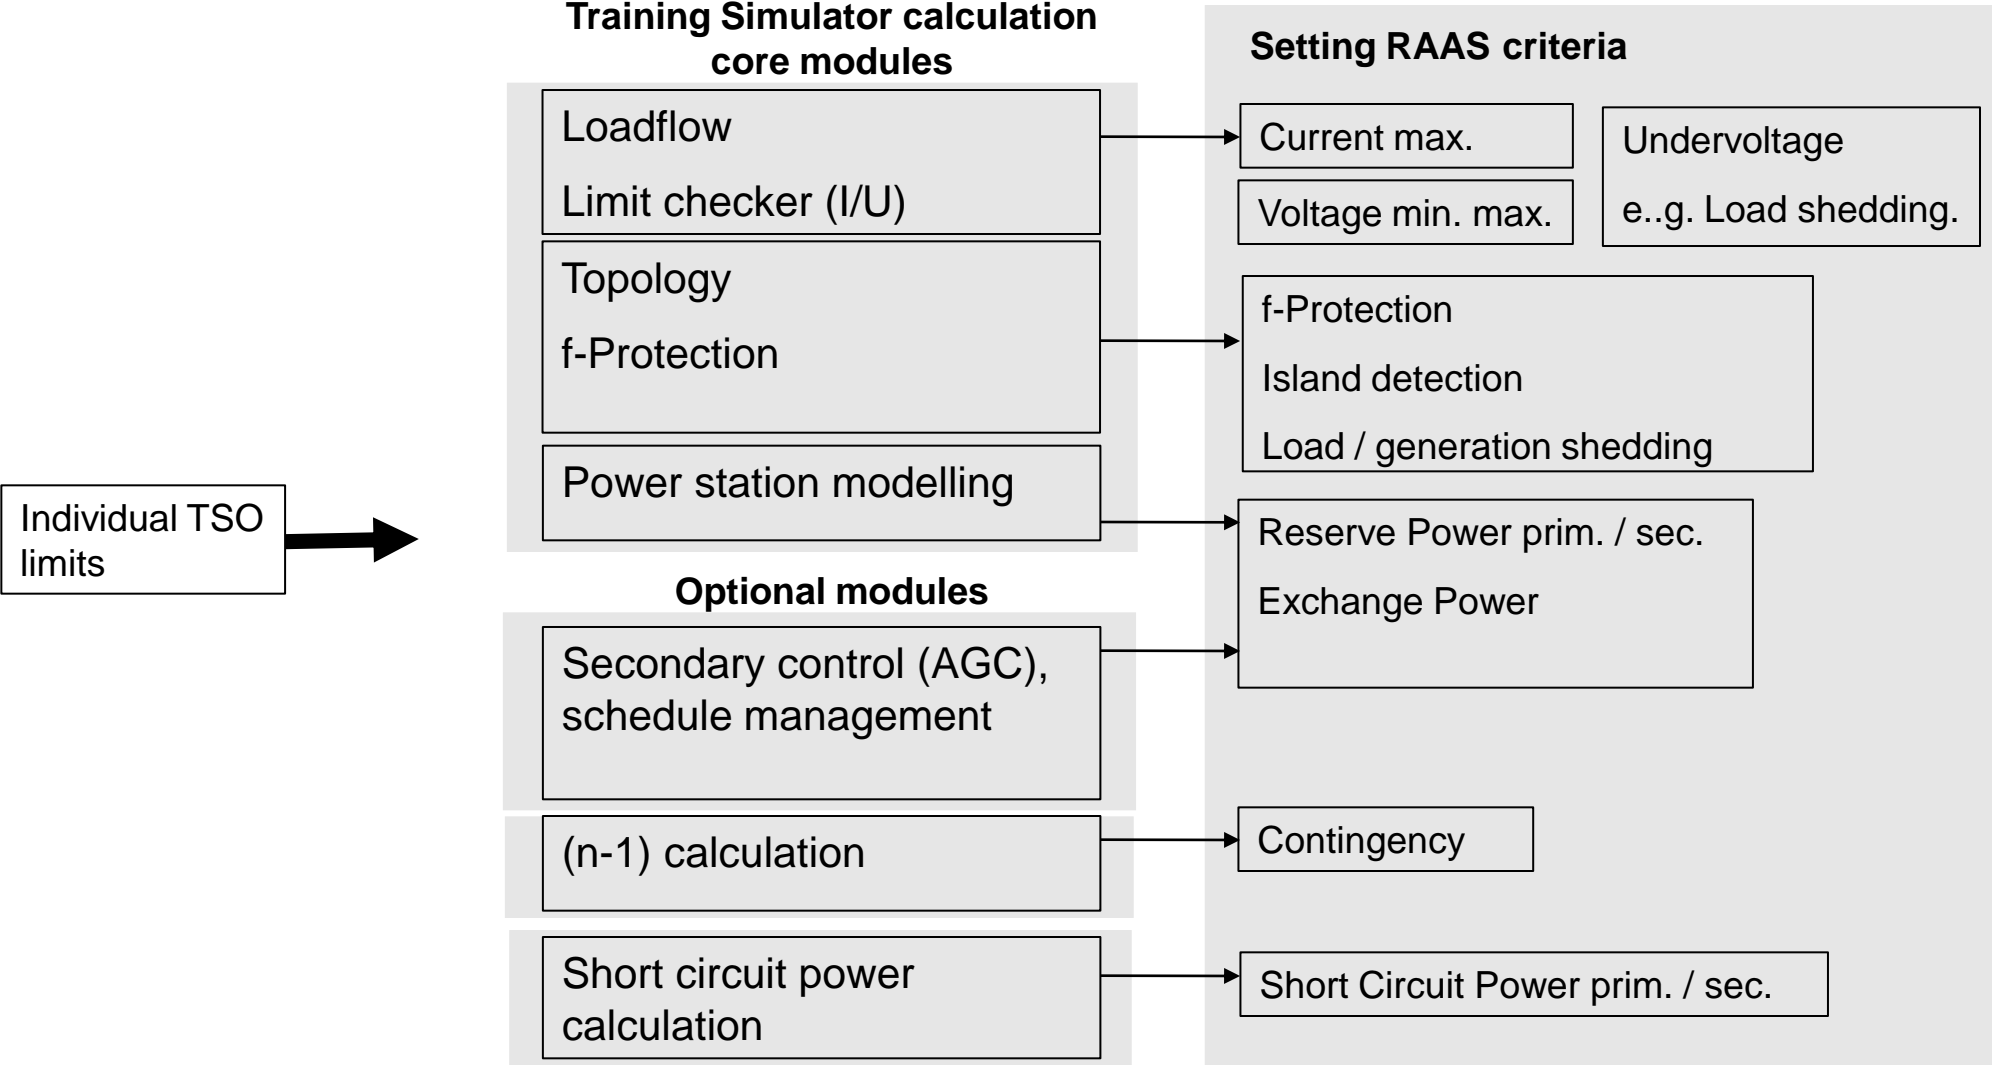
Individual TSO limits

Training Simulator calculation core modules

Loadflow

Limit checker (I/U)

Topology

f-Protection

Power station modelling

Optional modules

Secondary control (AGC), schedule management

(n-1) calculation

Short circuit power calculation

Setting RAAS criteria

Current max.

Voltage min. max.

Undervoltage

e..g. Load shedding.

f-Protection

Island detection

Load / generation shedding

Reserve Power prim. / sec.

Exchange Power

Contingency

Short Circuit Power prim. / sec.